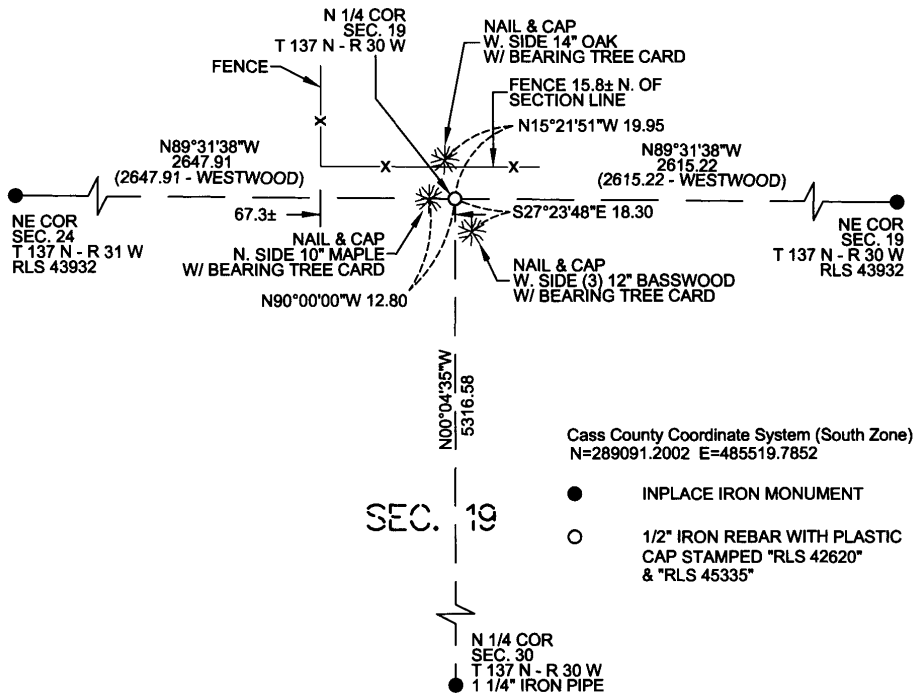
N 1/4 COR
SEC. 19
T 137 N - R 30 W

NAIL & CAP
W. SIDE 14" OAK
W/ BEARING TREE CARD

FENCE

FENCE 15.8± N. OF
SECTION LINE

N15°21'51"W 19.95

N89°31'38"W
2647.91
(2647.91 - WESTWOOD)

N89°31'38"W
2615.22
(2615.22 - WESTWOOD)

NE COR
SEC. 24
T 137 N - R 31 W
RLS 43932

67.3±

S27°23'48"E 18.30

NE COR
SEC. 19
T 137 N - R 30 W
RLS 43932

NAIL & CAP
N. SIDE 10" MAPLE
W/ BEARING TREE CARD

NAIL & CAP
W. SIDE (3) 12" BASSWOOD
W/ BEARING TREE CARD

N90°00'00"W 12.80

N00°04'35"W
5316.58

Cass County Coordinate System (South Zone)
N=289091.2002 E=485519.7852

INPLACE IRON MONUMENT

1/2" IRON REBAR WITH PLASTIC CAP STAMPED "RLS 42620" & "RLS 45335"

SEC. 19

N 1/4 COR
SEC. 30
T 137 N - R 30 W
1 1/4" IRON PIPE